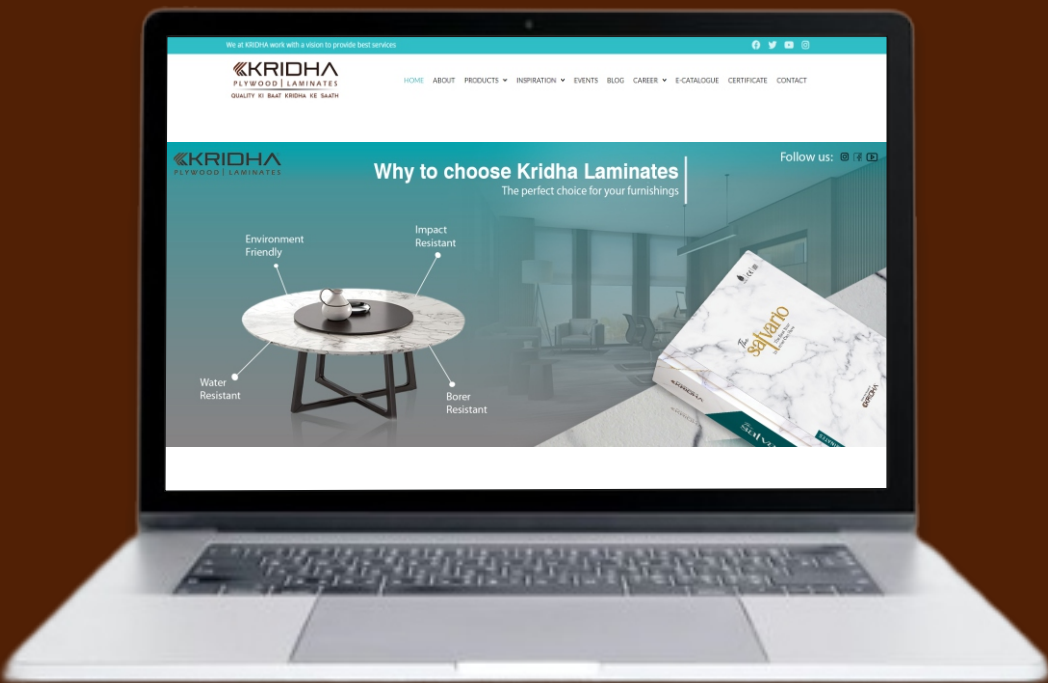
We at KRIDHA work with a vision to provide best services

KRIDHA
PLYWOOD | LAMINATES
QUALITY KI BAAT KRIDHA KE SAATH

HOME ABOUT PRODUCTS INSPIRATION EVENTS BLOG CAREER E-CATALOGUE CERTIFICATE CONTACT

KRIDHA
PLYWOOD | LAMINATES

Why to choose Kridha Laminates
The perfect choice for your furnishings

Follow us:

Environment Friendly

Impact Resistant

Water Resistant

Borer Resistant

The Safario

KRIDHA